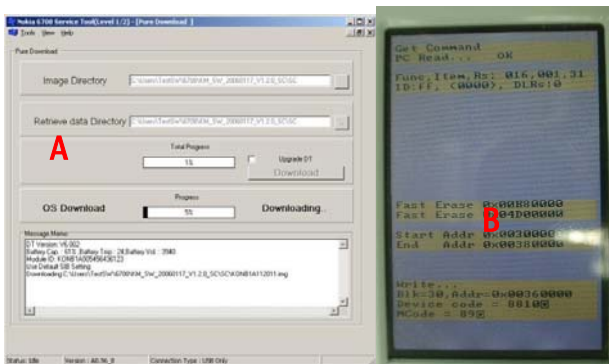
Nokia 6700 Service Tool(Level 1/2) - [Pure Download]

Tools View Help

Pure Download

Image Directory C:\Users\TestSW\6700NM_SW_20080117_V1.2.0_SC\SC

Retrieve data Directory C:\Users\TestSW\6700NM_SW_20080117_V1.2.0_SC\SC

A

Total Progress

1%

Upgrade DT

Download

OS Download

Progress

5%

Downloading...

Message Memo

DT Version: V6.002
Battery Cap. : 61% Battery Trip : 24,Battery Vol : 3940
Module ID: XON81A0054563612
Use Default SIB Setting
Downloading C:\Users\TestSW\6700NM_SW_20080117_V1.2.0_SC\SC\XON81A112011.img

Status: Idle Version : A0.76_0 Connection Type : USB Only

Get Command
PC Read... OK

Func,Item,Rs: 016,001,31
ID:ff, (0000), DLRe:0

Fast Erase 0x00080000
Fast Erase 0x04D00000
B
Start Addr 0x00300000
End Addr 0x00380000

Write...
Blk=30,Addr=0x00360000
Device code = 8810
MCode = 89